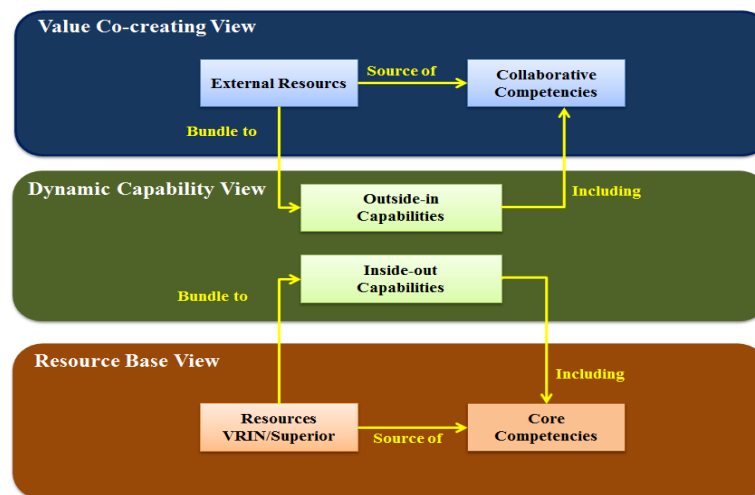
Value Co-creating View

External Resources

Source of

Collaborative Competencies

Bundle to

Dynamic Capability View

Outside-in Capabilities

Including

Inside-out Capabilities

Bundle to

Resource Base View

Including

Resources VRIN/Superior

Source of

Core Competencies